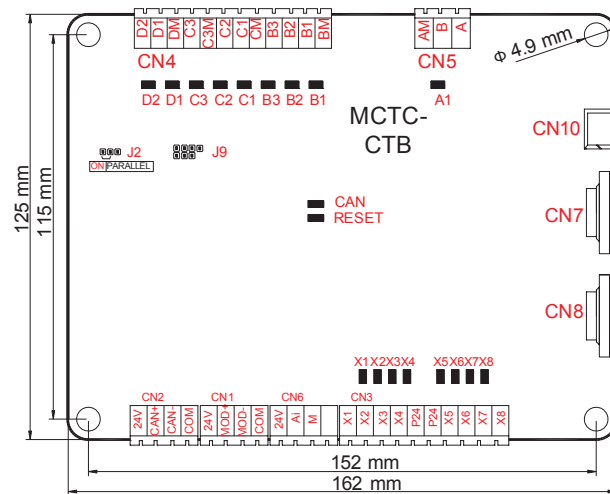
D2 D1 DM C3 C3M C2 C1 CM B3 B2 B1 BM

CN4

D2 D1 C3 C2 C1 B3 B2 B1

AM B A

CN5

A1

Φ 4.9 mm

MCTC-CTB

CN10

J2

ON PARALLEL

J9

CAN

RESET

CN7

CN8

125 mm

115 mm

X1 X2 X3 X4

X5 X6 X7 X8

CN2

24V CAN+ CAN- COM

CN1

24V MOD+ MOD- COM

CN6

24V AI M

CN3

X1 X2 X3 X4 P24 P24 X5 X6 X7 X8

152 mm

162 mm